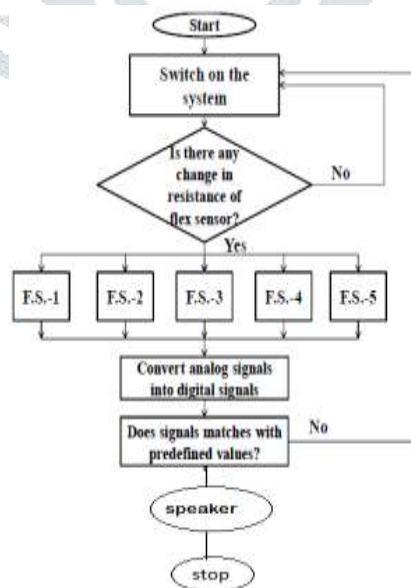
Start

Switch on the system

Is there any change in resistance of flex sensor?

No

Yes

F.S.-1

F.S.-2

F.S.-3

F.S.-4

F.S.-5

Convert analog signals into digital signals

Does signals matches with predefined values?

No

speaker

stop